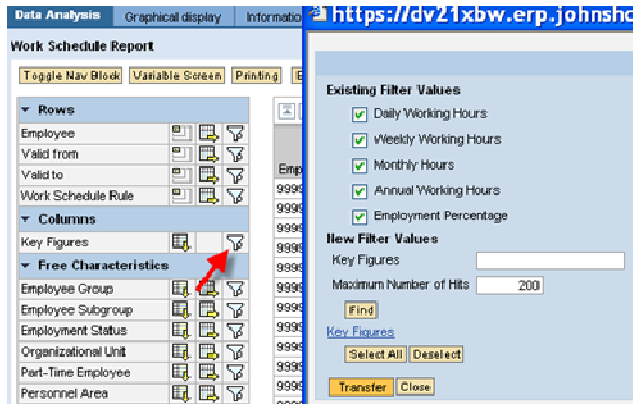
Data Analysis | Graphical display | Informatio

Work Schedule Report

Toggle Nav Block | Variable Screen | Printing

Rows
Employee
Valid from
Valid to
Work Schedule Rule

Columns
Key Figures

Free Characteristics
Employee Group
Employee Subgroup
Employment Status
Organizational Unit
Part-Time Employee
Personnel Area

Emp
9999
9999
9999
9999
9999
9999
9999
9999
9999
9999
9999
9999

https://dv21xbw.erp.johnsho

Existing Filter Values
Daily Working Hours
Weekly Working Hours
Monthly Hours
Annual Working Hours
Employment Percentage

New Filter Values
Key Figures
Maximum Number of Hits 200
Find

Key Figures
Select All | Deselect

Transfer | Close